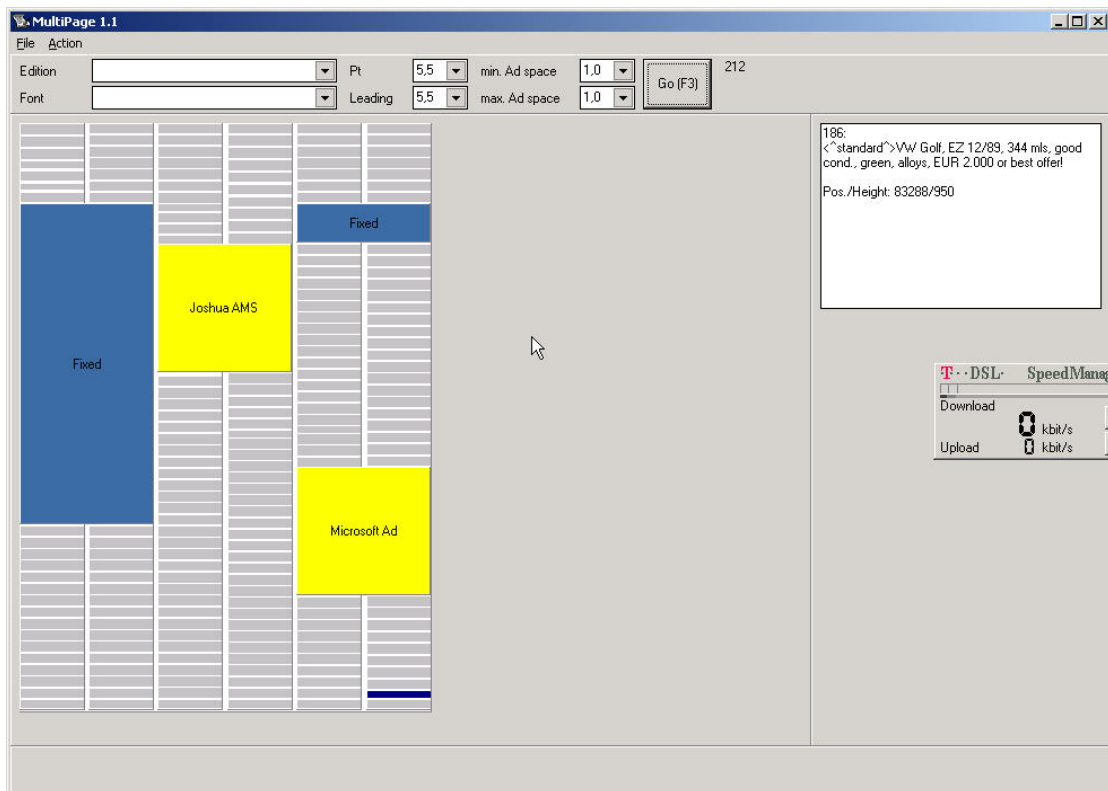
MultiPage 1.1

File Action

Edition
Font
Pt 5,5
Leading 5,5
min. Ad space 1,0
max. Ad space 1,0
Go (F3)
212

Fixed
Joshua AMS
Fixed
Microsoft Ad

186:
<^standard^>VW Golf, EZ 12/89, 344 mls, good cond., green, alloys, EUR 2.000 or best offer!

Pos./Height: 83288/950

T··DSL· SpeedManag
Download 0 kbit/s
Upload 0 kbit/s